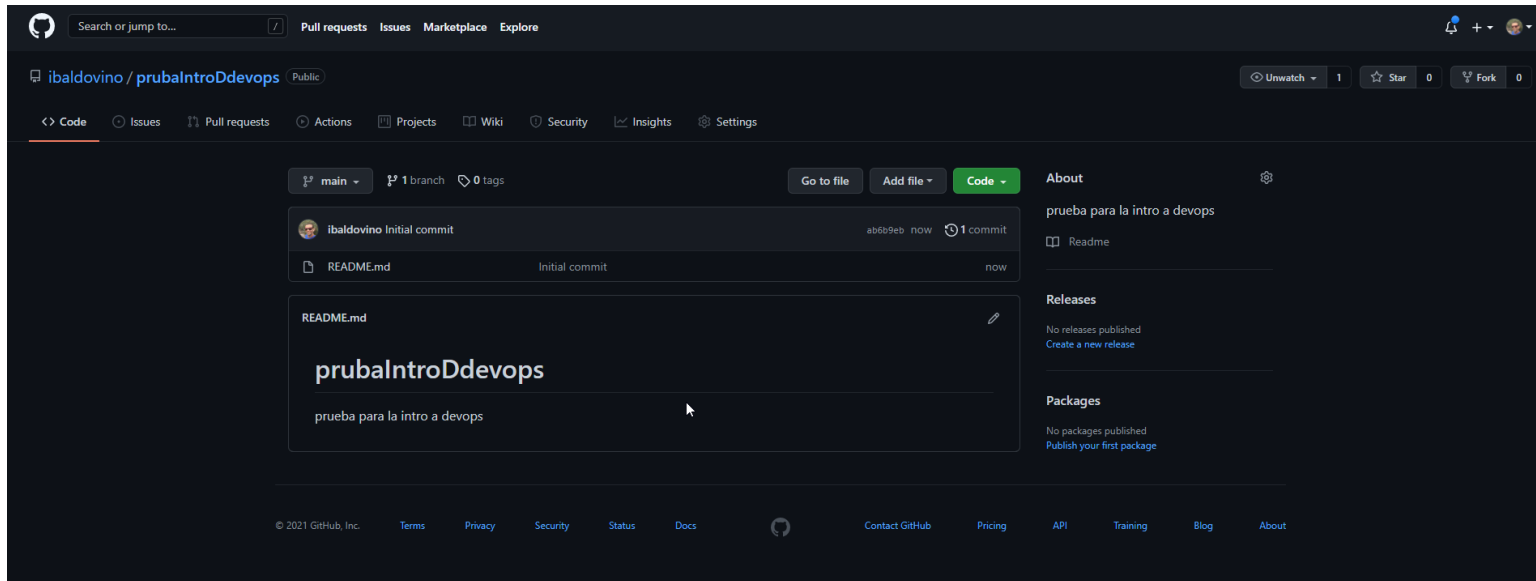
Search or jump to... / Pull requests Issues Marketplace Explore

ibaldovino / prubaIntroDdevops Public

Unwatch 1 Star 0 Fork 0

<> Code Issues Pull requests Actions Projects Wiki Security Insights Settings

main 1 branch 0 tags

Go to file Add file Code

ibaldovino Initial commit ab6b9eb now 1 commit

README.md Initial commit now

README.md

# prubaIntroDdevops

prueba para la intro a devops

About

prueba para la intro a devops

Readme

Releases

No releases published
Create a new release

Packages

No packages published
Publish your first package

© 2021 GitHub, Inc. Terms Privacy Security Status Docs Contact GitHub Pricing API Training Blog About